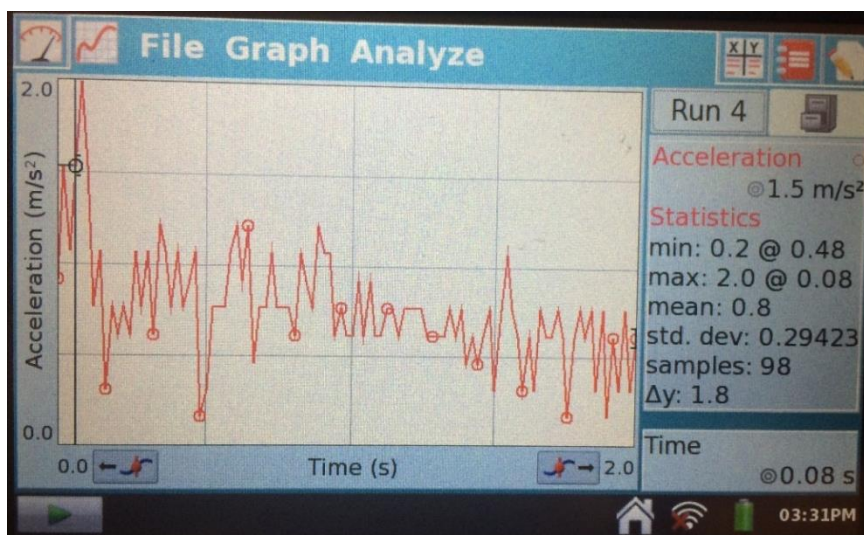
File Graph Analyze

X Y

2.0

Acceleration (m/s$^2$)

0.0

0.0

Time (s)

2.0

Run 4

Acceleration

1.5 m/s$^2$

Statistics

min: 0.2 @ 0.48

max: 2.0 @ 0.08

mean: 0.8

std. dev: 0.29423

samples: 98

Δy: 1.8

Time

0.08 s

03:31PM